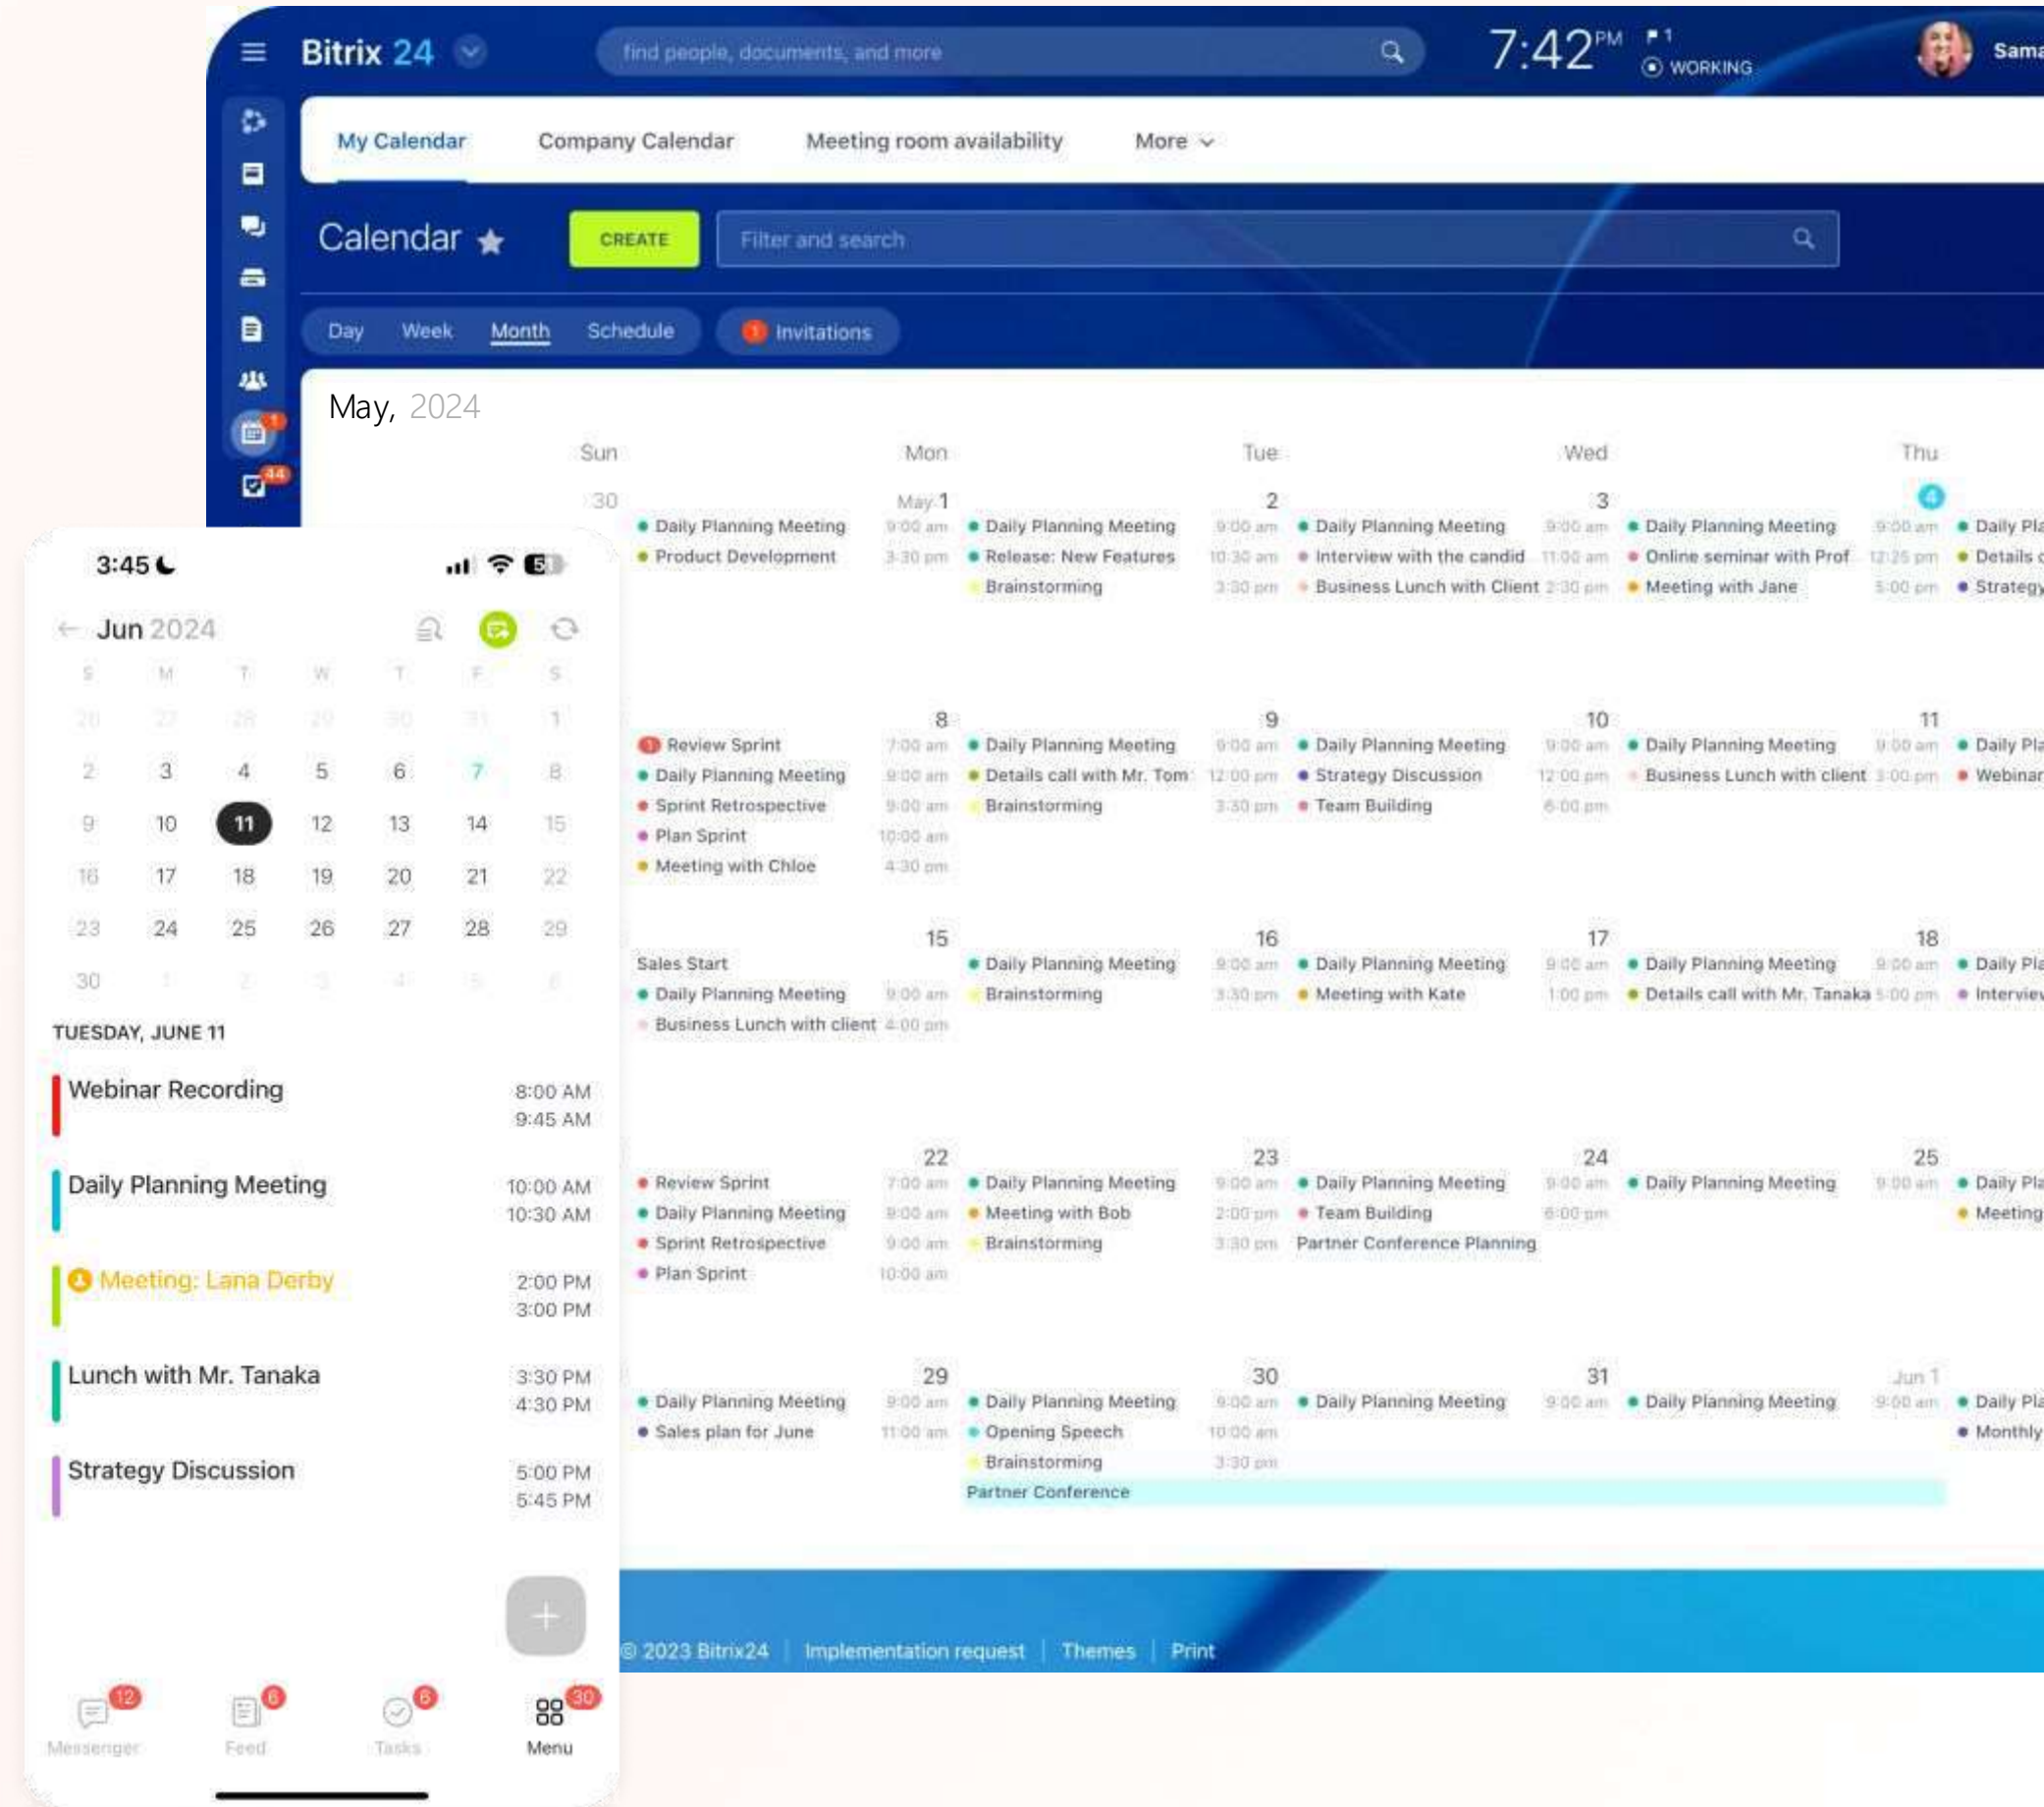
Bitrix 24

find people, documents, and more

7:42 PM

1

WORKING

Sama

My Calendar Company Calendar Meeting room availability More

Calendar

CREATE

Filter and search

Day Week Month Schedule

1 Invitations

May, 2024

| Sun | Mon | Tue | Wed | Thu |
|---|---|---|---|---|
| 30 · Daily Planning Meeting 9:00 am · Product Development 3:30 pm | May 1 · Daily Planning Meeting 9:00 am · Release: New Features 10:30 am · Brainstorming 3:30 pm | 2 · Daily Planning Meeting 9:00 am · Interview with the candid 11:00 am · Business Lunch with Client 2:30 pm | 3 · Daily Planning Meeting 9:00 am · Online seminar with Prof 12:25 pm · Meeting with Jane 5:00 pm | 4 · Daily Pla · Details c · Strategy |
| Review Sprint 7:00 am · Daily Planning Meeting 9:00 am · Sprint Retrospective 9:00 am · Plan Sprint 10:00 am · Meeting with Chloe 4:30 pm | 8 · Daily Planning Meeting 9:00 am · Details call with Mr. Tom 12:00 pm · Brainstorming 3:30 pm | 9 · Daily Planning Meeting 9:00 am · Strategy Discussion 12:00 pm · Team Building 6:00 pm | 10 · Daily Planning Meeting 9:00 am · Business Lunch with client 3:00 pm | 11 · Daily Pla · Webinar |
| Sales Start · Daily Planning Meeting 9:00 am · Business Lunch with client 4:00 pm | 15 · Daily Planning Meeting 9:00 am · Brainstorming 3:30 pm | 16 · Daily Planning Meeting 9:00 am · Meeting with Kate 1:00 pm | 17 · Daily Planning Meeting 9:00 am · Details call with Mr. Tanaka 5:00 pm | 18 · Daily Pla · Intervie |
| Review Sprint 7:00 am · Daily Planning Meeting 9:00 am · Sprint Retrospective 9:00 am · Plan Sprint 10:00 am | 22 · Daily Planning Meeting 9:00 am · Meeting with Bob 2:00 pm · Brainstorming 3:30 pm | 23 · Daily Planning Meeting 9:00 am · Team Building 6:00 pm · Partner Conference Planning | 24 · Daily Planning Meeting 9:00 am | 25 · Daily Pla · Meeting |
| Daily Planning Meeting 9:00 am · Sales plan for June 11:00 am | 29 · Daily Planning Meeting 9:00 am · Opening Speech 10:00 am · Brainstorming 3:30 pm | 30 · Daily Planning Meeting 9:00 am | 31 · Daily Planning Meeting 9:00 am | Jun 1 · Daily Pla · Monthly |

Partner Conference

© 2023 Bitrix24 | Implementation request | Themes | Print

3:45

Jun 2024

| S | M | T | W | T | F | S |
|---|---|---|---|---|---|---|
| 26 | 27 | 28 | 29 | 30 | 31 | 1 |
| 2 | 3 | 4 | 5 | 6 | 7 | 8 |
| 9 | 10 | 11 | 12 | 13 | 14 | 15 |
| 16 | 17 | 18 | 19 | 20 | 21 | 22 |
| 23 | 24 | 25 | 26 | 27 | 28 | 29 |
| 30 | 1 | 2 | 3 | 4 | 5 | 6 |

TUESDAY, JUNE 11

Webinar Recording 8:00 AM 9:45 AM

Daily Planning Meeting 10:00 AM 10:30 AM

Meeting: Lana Derby 2:00 PM 3:00 PM

Lunch with Mr. Tanaka 3:30 PM 4:30 PM

Strategy Discussion 5:00 PM 5:45 PM

+

12 Messenger 6 Feed 6 Tasks 30 Menu